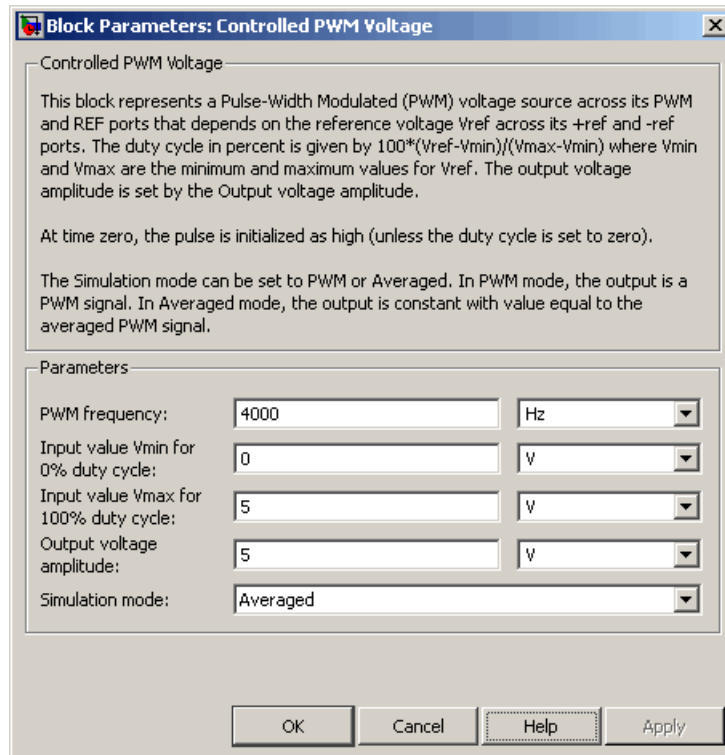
Block Parameters: Controlled PWM Voltage

Controlled PWM Voltage

This block represents a Pulse-Width Modulated (PWM) voltage source across its PWM and REF ports that depends on the reference voltage Vref across its +ref and -ref ports. The duty cycle in percent is given by 100*(Vref-Vmin)/(Vmax-Vmin) where Vmin and Vmax are the minimum and maximum values for Vref. The output voltage amplitude is set by the Output voltage amplitude.

At time zero, the pulse is initialized as high (unless the duty cycle is set to zero).

The Simulation mode can be set to PWM or Averaged. In PWM mode, the output is a PWM signal. In Averaged mode, the output is constant with value equal to the averaged PWM signal.

Parameters

| | | |
|---|---|---|
| PWM frequency: | 4000 | Hz |
| Input value Vmin for 0% duty cycle: | 0 | V |
| Input value Vmax for 100% duty cycle: | 5 | V |
| Output voltage amplitude: | 5 | V |
| Simulation mode: | Averaged | |

OK Cancel Help Apply